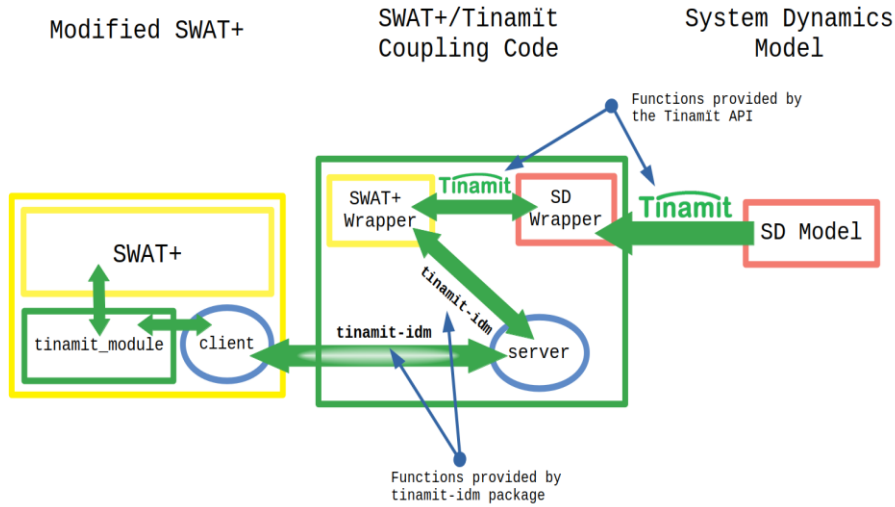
Modified SWAT+

SWAT+/Tinamït Coupling Code

System Dynamics Model

Functions provided by the Tinamït API

Tinamït

SWAT+ Wrapper

SD Wrapper

Tinamït

SD Model

SWAT+

tinamit-idm

tinamit_module

client

tinamit-idm

server

Functions provided by tinamit-idm package